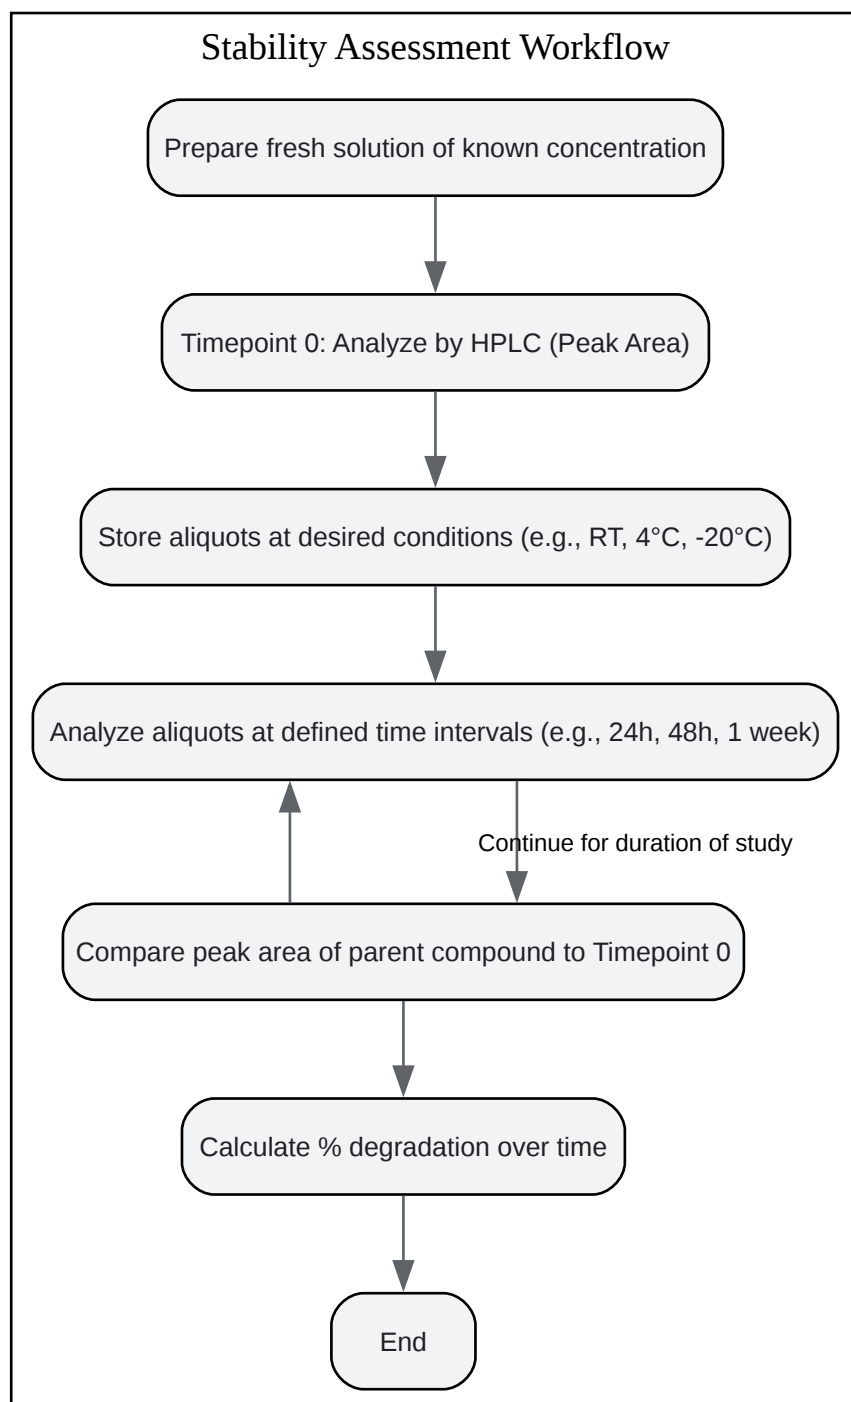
Stability Assessment Workflow

Prepare fresh solution of known concentration

Timepoint 0: Analyze by HPLC (Peak Area)

Store aliquots at desired conditions (e.g., RT, 4°C, -20°C)

Analyze aliquots at defined time intervals (e.g., 24h, 48h, 1 week)

Continue for duration of study

Compare peak area of parent compound to Timepoint 0

Calculate % degradation over time

End